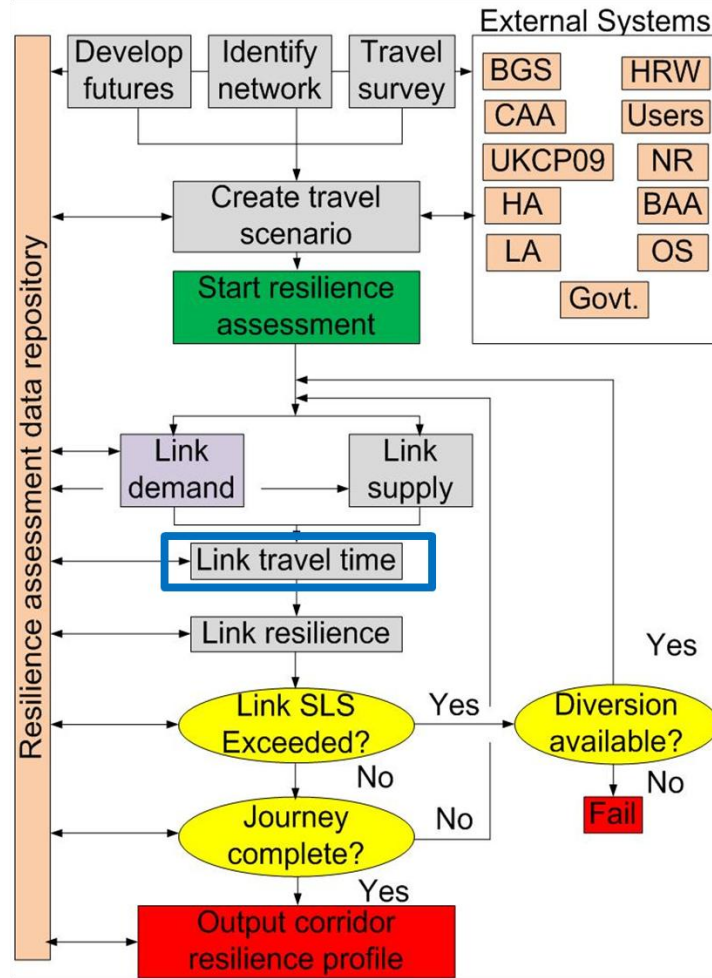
Resilience assessment data repository

Develop futures

Identify network

Travel survey

External Systems

BGS

HRW

CAA

Users

UKCP09

NR

HA

BAA

LA

OS

Govt.

Create travel scenario

Start resilience assessment

Link demand

Link supply

Link travel time

Link resilience

Link SLS Exceeded?

Yes

Diversion available?

Yes

No

No

Fail

Journey complete?

No

Yes

Output corridor resilience profile